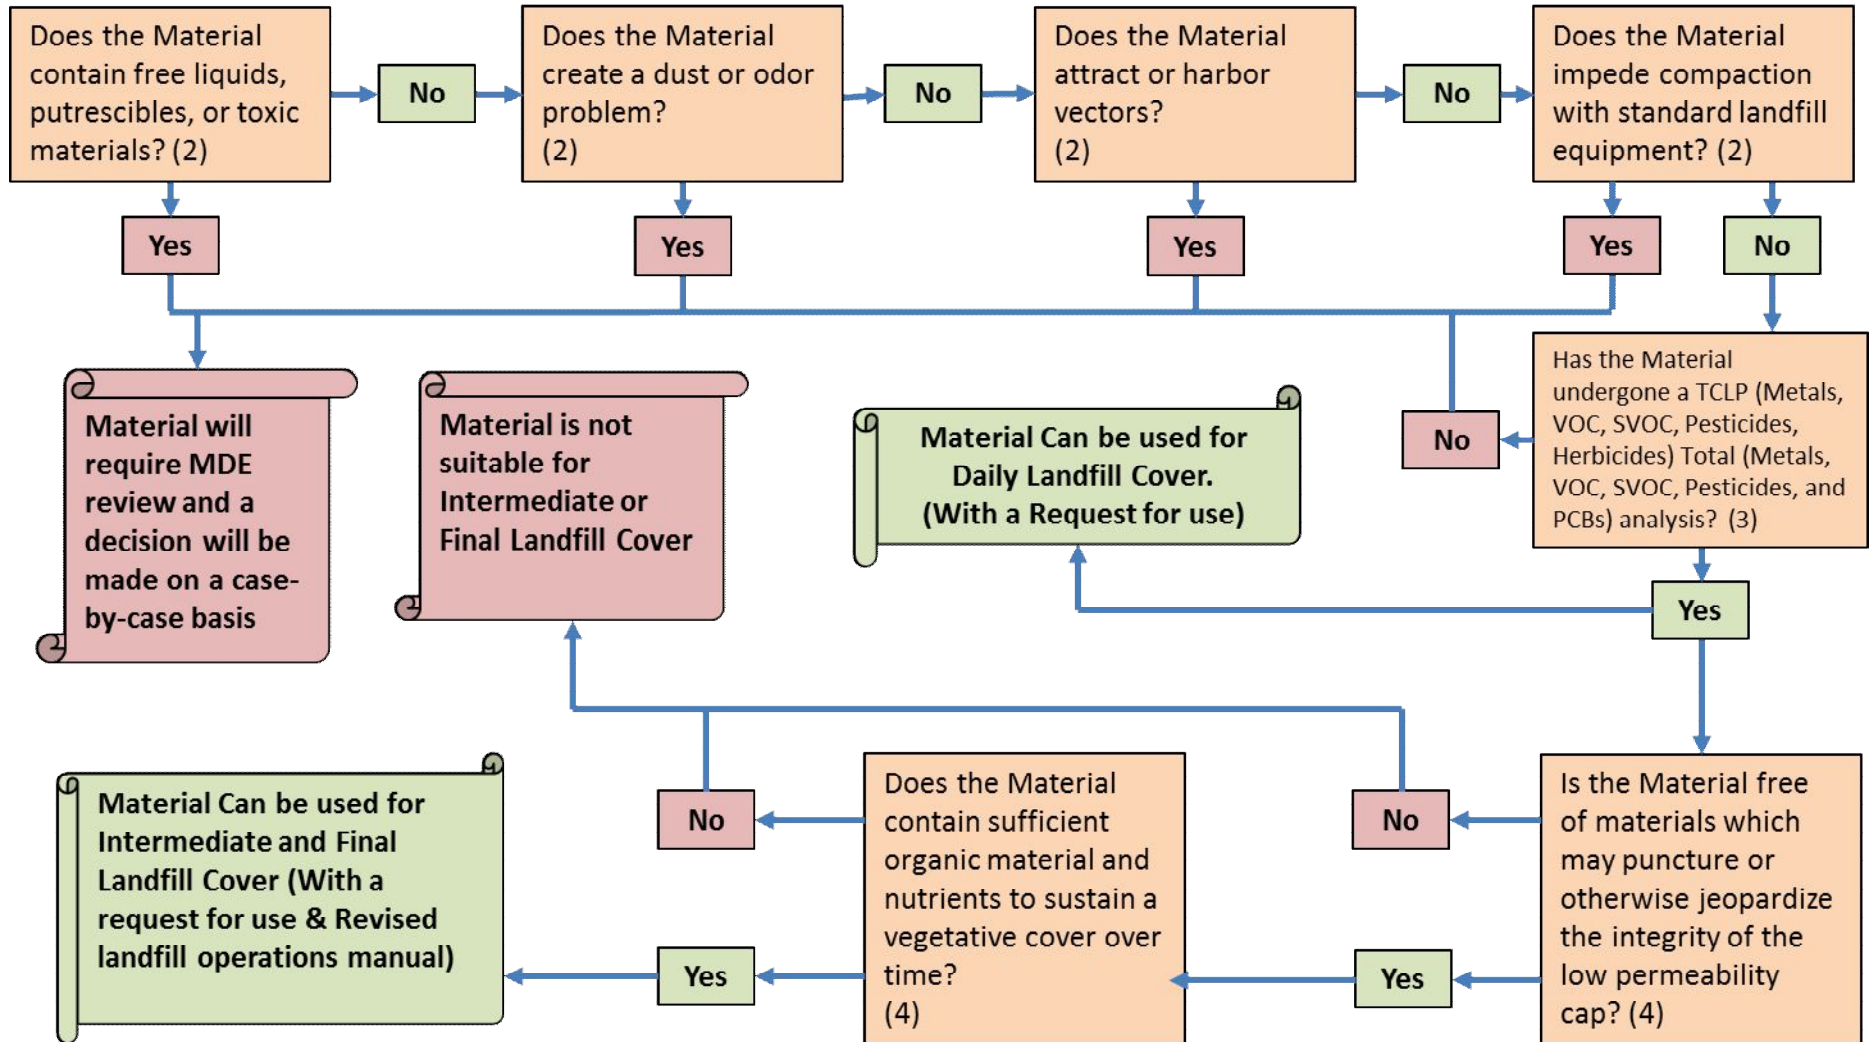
Does the Material contain free liquids, putrescibles, or toxic materials? (2)

No

Does the Material create a dust or odor problem? (2)

No

Does the Material attract or harbor vectors? (2)

No

Does the Material impede compaction with standard landfill equipment? (2)

Yes

Yes

Yes

Yes

No

Material will require MDE review and a decision will be made on a case-by-case basis

Material is not suitable for Intermediate or Final Landfill Cover

Material Can be used for Daily Landfill Cover. (With a Request for use)

No

Has the Material undergone a TCLP (Metals, VOC, SVOC, Pesticides, Herbicides) Total (Metals, VOC, SVOC, Pesticides, and PCBs) analysis? (3)

Yes

Material Can be used for Intermediate and Final Landfill Cover (With a request for use & Revised landfill operations manual)

No

Does the Material contain sufficient organic material and nutrients to sustain a vegetative cover over time? (4)

No

Is the Material free of materials which may puncture or otherwise jeopardize the integrity of the low permeability cap? (4)

Yes

Yes